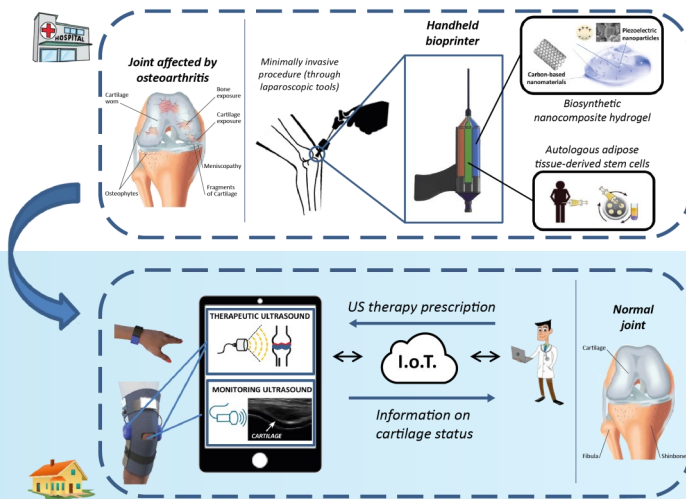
HOSPITAL

Joint affected by osteoarthritis

Cartilage worn

Bone exposure

Cartilage exposure

Meniscopathy

Osteophytes

Fragments of Cartilage

Minimally invasive procedure (through laparoscopic tools)

Handheld bioprinter

Piezoelectric nanoparticles

Carbon-based nanomaterials

Biosynthetic nanocomposite hydrogel

Autologous adipose tissue-derived stem cells

THERAPEUTIC ULTRASOUND

MONITORING ULTRASOUND

CARTILAGE

US therapy prescription

I.o.T.

Information on cartilage status

Normal joint

Cartilage

Fibula

Shinbone